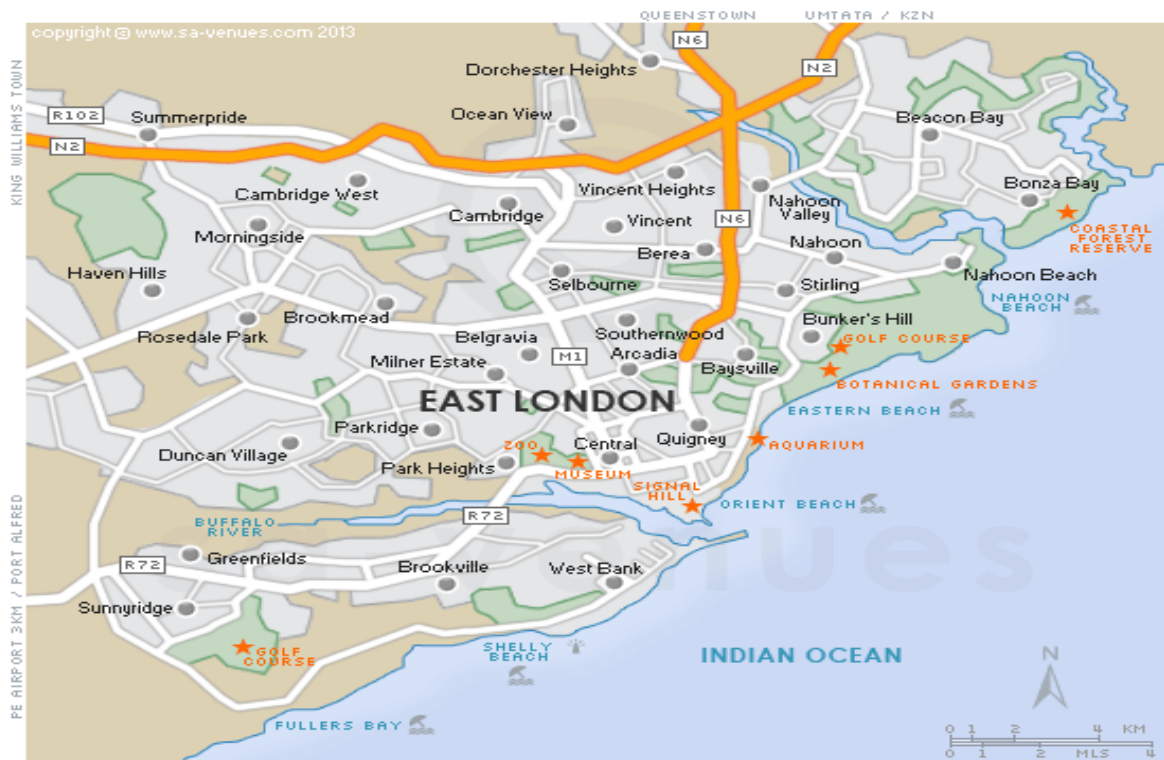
copyright © www.sa-venues.com 2013

QUEENSTOWN
UMTATA / KZN
N6
N2
KING WILLIAMS TOWN
R102
N2
Dorchester Heights
Summerpride
Ocean View
Beacon Bay
Bonza Bay
COASTAL FOREST RESERVE
Cambridge West
Vincent Heights
Nahoon Valley
Cambridge
Vincent
N6
Morningside
Nahoon
Berea
Haven Hills
Selbourne
Stirling
Nahoon Beach
NAHOON BEACH
Brookmead
Bunker's Hill
Rosedale Park
Belgravia
Southernwood
GOLF COURSE
Milner Estate
M1
Arcadia
Baysville
BOTANICAL GARDENS
EAST LONDON
EASTERN BEACH
Parkridge
Duncan Village
ZOO
Central
Quigney
AQUARIUM
Park Heights
MUSEUM
SIGNAL HILL
ORIENT BEACH
PE AIRPORT 3KM / PORT ALFRED
BUFFALO RIVER
R72
R72
Greenfields
Brookville
West Bank
Sunnyridge
GOLF COURSE
SHELLY BEACH
INDIAN OCEAN
N
FULLERS BAY
0 1 2 4 KM
0 1 2 MLS 4